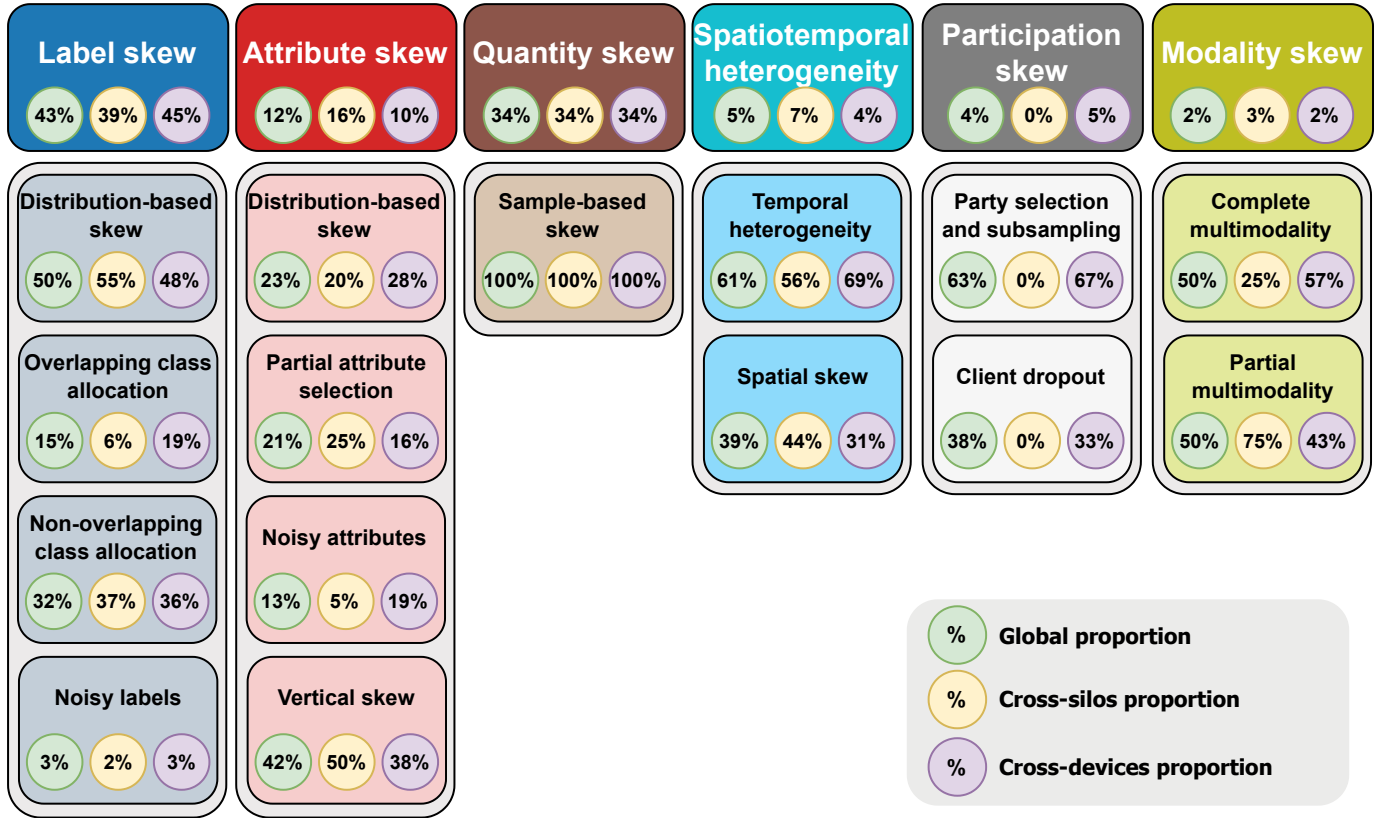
Label skew
43% 39% 45%

Distribution-based skew
50% 55% 48%

Overlapping class allocation
15% 6% 19%

Non-overlapping class allocation
32% 37% 36%

Noisy labels
3% 2% 3%

Attribute skew
12% 16% 10%

Distribution-based skew
23% 20% 28%

Partial attribute selection
21% 25% 16%

Noisy attributes
13% 5% 19%

Vertical skew
42% 50% 38%

Quantity skew
34% 34% 34%

Sample-based skew
100% 100% 100%

Spatiotemporal heterogeneity
5% 7% 4%

Temporal heterogeneity
61% 56% 69%

Spatial skew
39% 44% 31%

Participation skew
4% 0% 5%

Party selection and subsampling
63% 0% 67%

Client dropout
38% 0% 33%

Modality skew
2% 3% 2%

Complete multimodality
50% 25% 57%

Partial multimodality
50% 75% 43%

% Global proportion
% Cross-silos proportion
% Cross-devices proportion